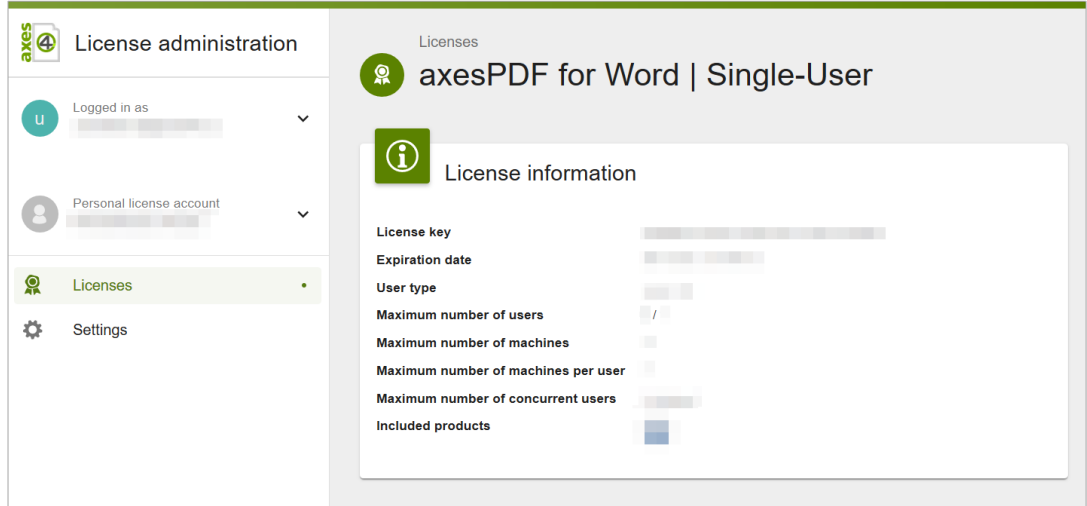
axes 4 License administration

u Logged in as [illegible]

Personal license account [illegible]

Licenses

Settings

Licenses

axesPDF for Word | Single-User

License information

| | |
|---|---|
| License key | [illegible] |
| Expiration date | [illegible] |
| User type | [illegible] |
| Maximum number of users | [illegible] / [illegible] |
| Maximum number of machines | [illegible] |
| Maximum number of machines per user | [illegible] |
| Maximum number of concurrent users | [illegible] |
| Included products | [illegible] |